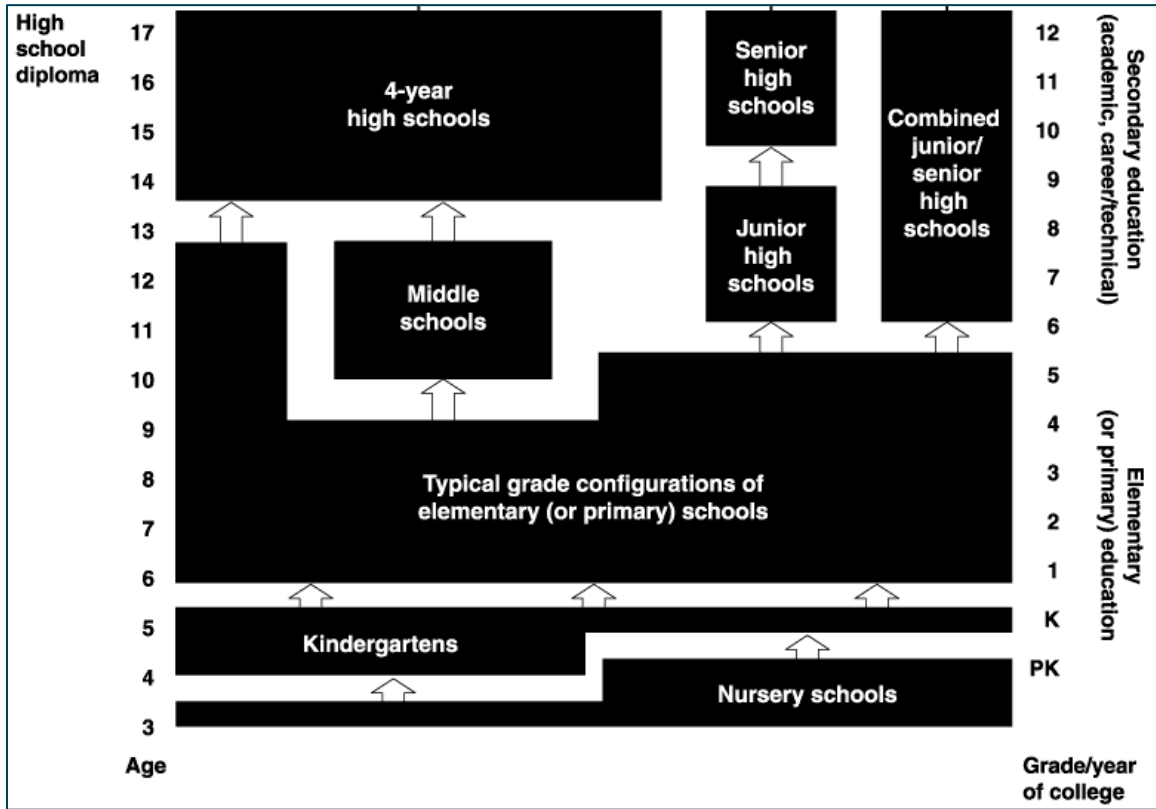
High school diploma

17
16
15
14
13
12
11
10
9
8
7
6
5
4
3

Age

4-year high schools

Senior high schools

Combined junior/ senior high schools

Junior high schools

Middle schools

Typical grade configurations of elementary (or primary) schools

Kindergartens

Nursery schools

12
11
10
9
8
7
6
5
4
3
2
1
K
PK

Grade/year of college

Secondary education (academic, career/technical)

Elementary (or primary) education